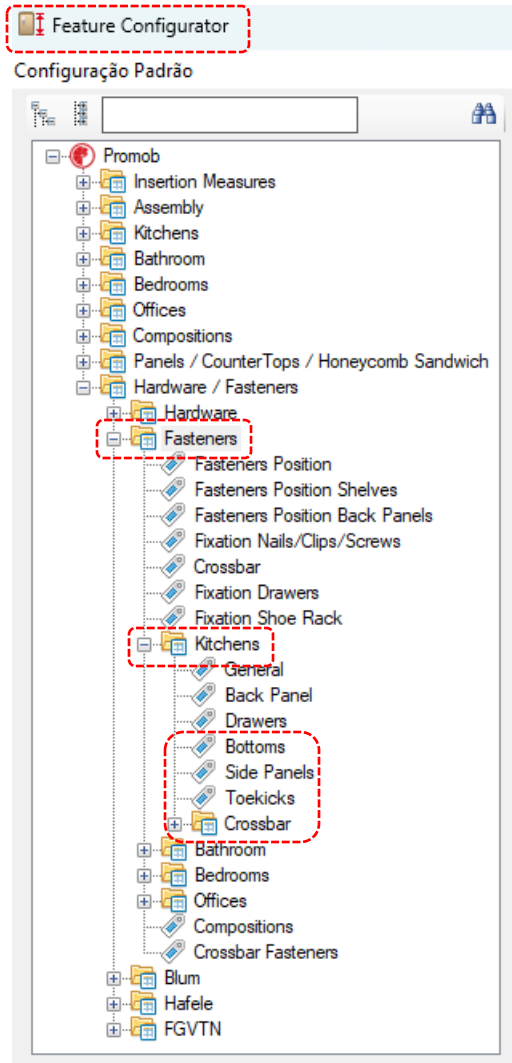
Feature Configurator

Configuração Padrão

Promob
Insertion Measures
Assembly
Kitchens
Bathroom
Bedrooms
Offices
Compositions
Panels / CounterTops / Honeycomb Sandwich
Hardware / Fasteners
Hardware
Fasteners
Fasteners Position
Fasteners Position Shelves
Fasteners Position Back Panels
Fixation Nails/Clips/Screws
Crossbar
Fixation Drawers
Fixation Shoe Rack
Kitchens
General
Back Panel
Drawers
Bottoms
Side Panels
Toekicks
Crossbar
Bathroom
Bedrooms
Offices
Compositions
Crossbar Fasteners
Blum
Hafele
FGVTN